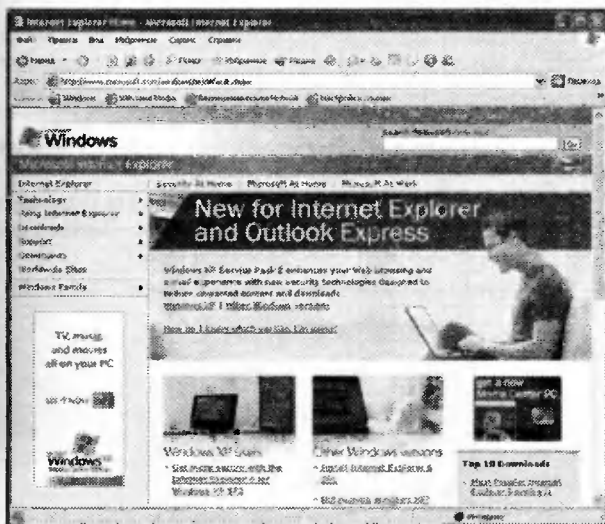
Internet Explorer Home - Microsoft Internet Explorer

Файл Правка Вид Избранное Сервис Справка

Назад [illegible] Поиск Избранное Медиа

Адрес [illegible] Переход

Windows

Microsoft Internet Explorer

Internet Explorer

Technology

Using Internet Explorer

Downloads

Support

Community

Worldwide Sites

Windows Family

Security At Home Microsoft At Home Microsoft At Work

New for Internet Explorer and Outlook Express

Windows XP Service Pack 2 enhances your Web browsing and e-mail experience with new security technologies designed to better protect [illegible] content and downloads.

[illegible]

TV, music and movies all on your PC

Windows

Windows XP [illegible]

Other Windows versions

Top 10 Downloads

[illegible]